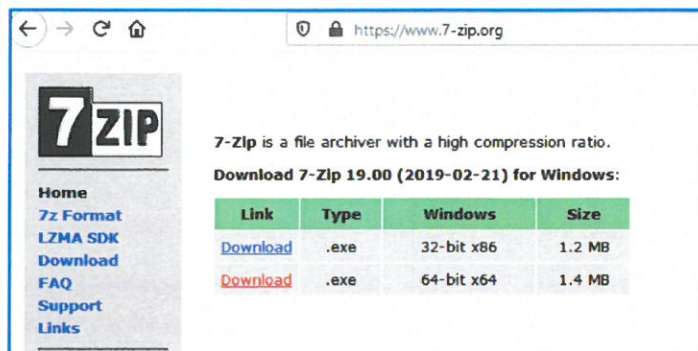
https://www.7-zip.org

7ZIP

Home
7z Format
LZMA SDK
Download
FAQ
Support
Links

7-Zip is a file archiver with a high compression ratio.

Download 7-Zip 19.00 (2019-02-21) for Windows:

| Link | Type | Windows | Size |
|---|---|---|---|
| Download | .exe | 32-bit x86 | 1.2 MB |
| Download | .exe | 64-bit x64 | 1.4 MB |